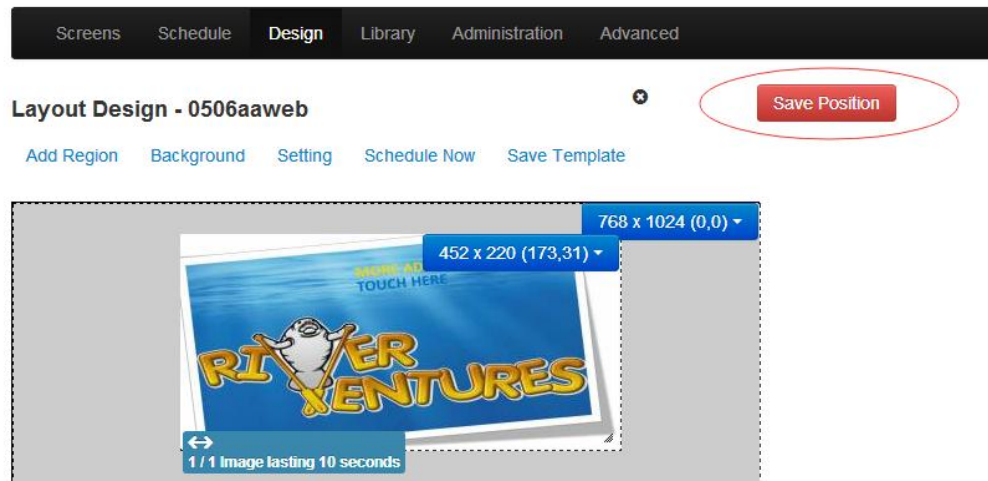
Screens Schedule Design Library Administration Advanced

Layout Design - 0506aaweb

Save Position

Add Region Background Setting Schedule Now Save Template

768 x 1024 (0,0)

452 x 220 (173,31)

MORE AD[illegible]
TOUCH HERE

RIVER VENTURES

1 / 1 Image lasting 10 seconds